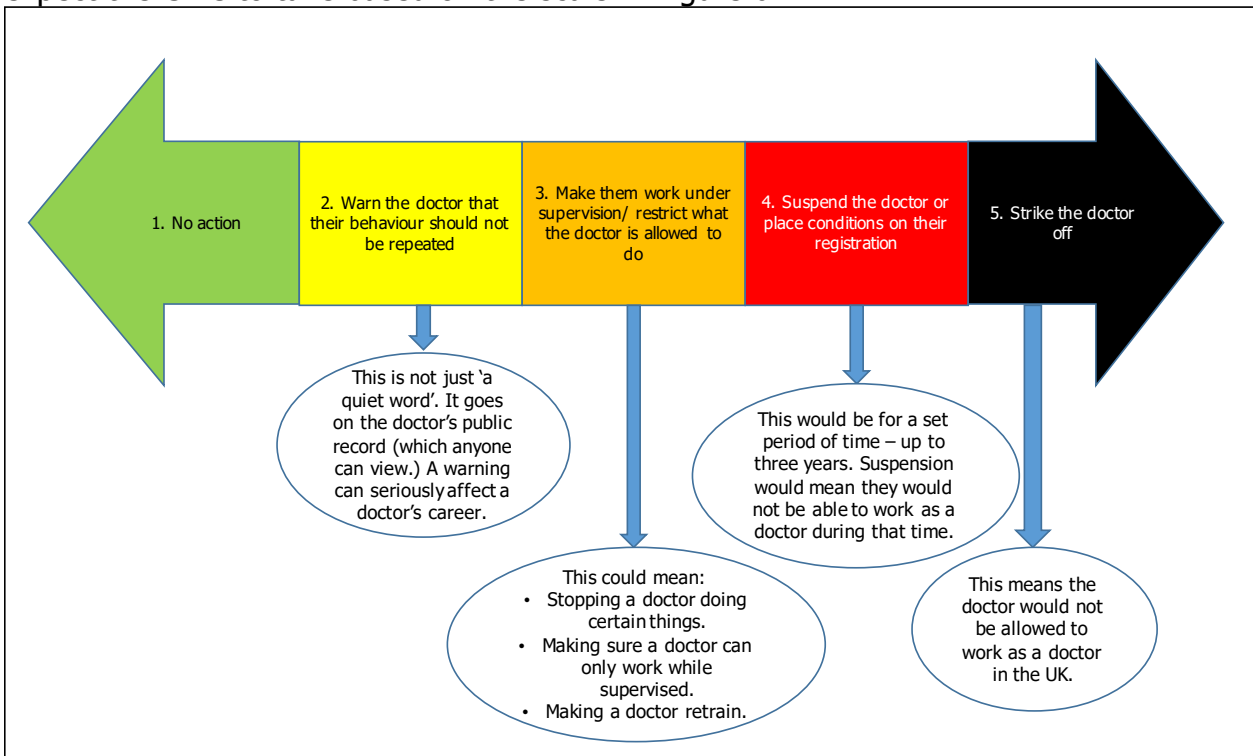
1. No action

2. Warn the doctor that their behaviour should not be repeated

3. Make them work under supervision/ restrict what the doctor is allowed to do

4. Suspend the doctor or place conditions on their registration

5. Strike the doctor off

This is not just 'a quiet word'. It goes on the doctor's public record (which anyone can view.) A warning can seriously affect a doctor's career.

This would be for a set period of time – up to three years. Suspension would mean they would not be able to work as a doctor during that time.

This could mean:
• Stopping a doctor doing certain things.
• Making sure a doctor can only work while supervised.
• Making a doctor retrain.

This means the doctor would not be allowed to work as a doctor in the UK.